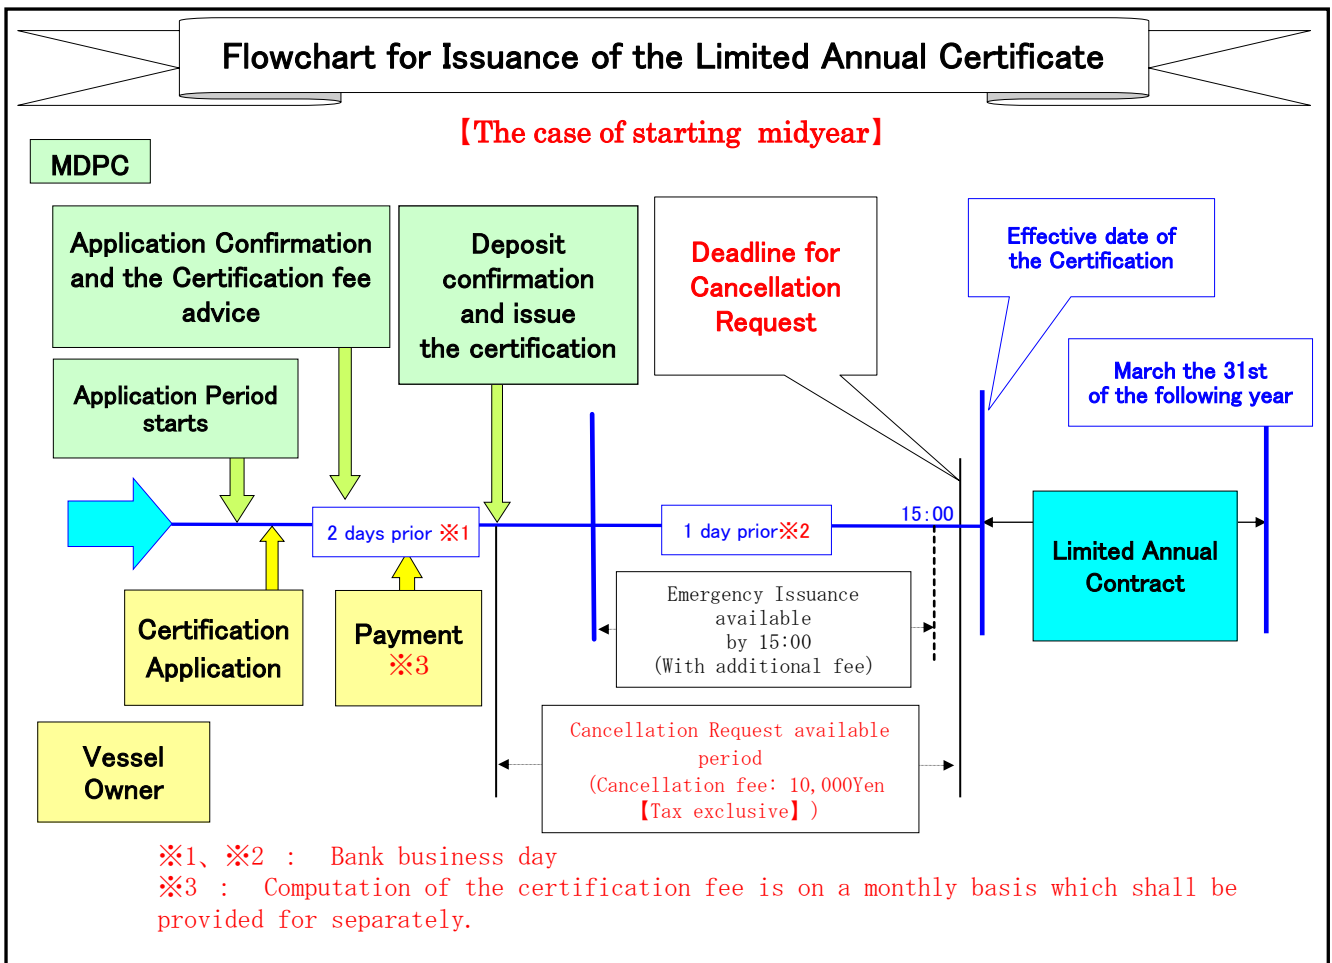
Flowchart for Issuance of the Limited Annual Certificate

【The case of starting midyear】

MDPC

Application Confirmation and the Certification fee advice

Deposit confirmation and issue the certification

Deadline for Cancellation Request

Effective date of the Certification

Application Period starts

March the 31st of the following year

2 days prior ※1

1 day prior※2

15:00

Limited Annual Contract

Certification Application

Payment ※3

Emergency Issuance available by 15:00 (With additional fee)

Vessel Owner

Cancellation Request available period (Cancellation fee: 10,000Yen 【Tax exclusive】)

※1、※2 : Bank business day
※3 : Computation of the certification fee is on a monthly basis which shall be provided for separately.